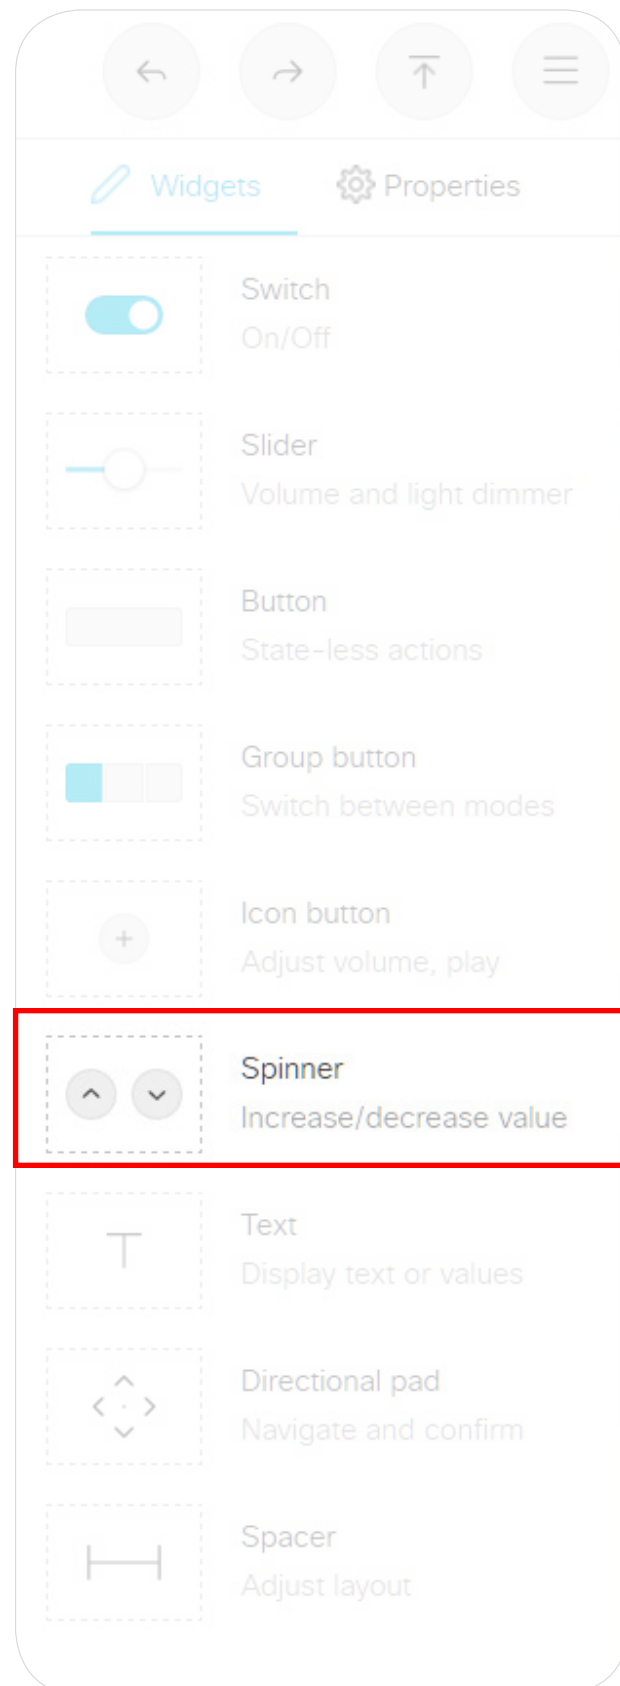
Widgets
Properties

Switch
On/Off

Slider
Volume and light dimmer

Button
State-less actions

Group button
Switch between modes

Icon button
Adjust volume, play

Spinner
Increase/decrease value

Text
Display text or values

Directional pad
Navigate and confirm

Spacer
Adjust layout